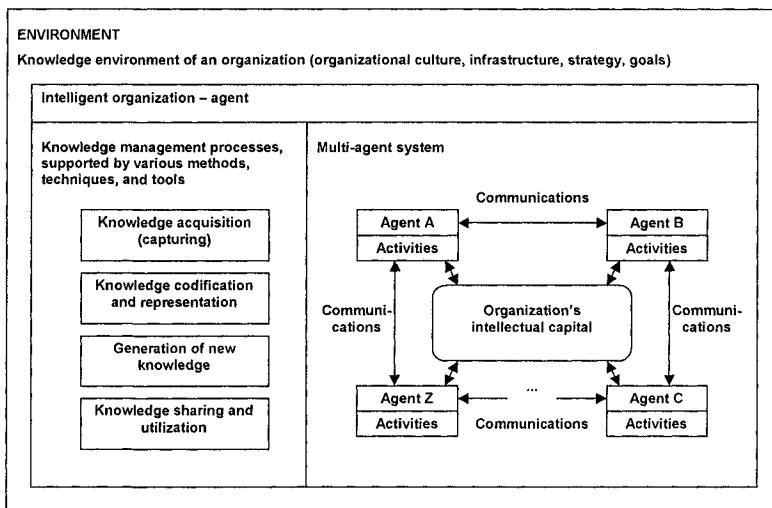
ENVIRONMENT

Knowledge environment of an organization (organizational culture, infrastructure, strategy, goals)

Intelligent organization – agent

Knowledge management processes, supported by various methods, techniques, and tools

Knowledge acquisition (capturing)

Knowledge codification and representation

Generation of new knowledge

Knowledge sharing and utilization

Multi-agent system

Communications

Agent A

Activities

Agent B

Activities

Communications

Organization's intellectual capital

Communications

Agent Z

Activities

...

Communications

Agent C

Activities